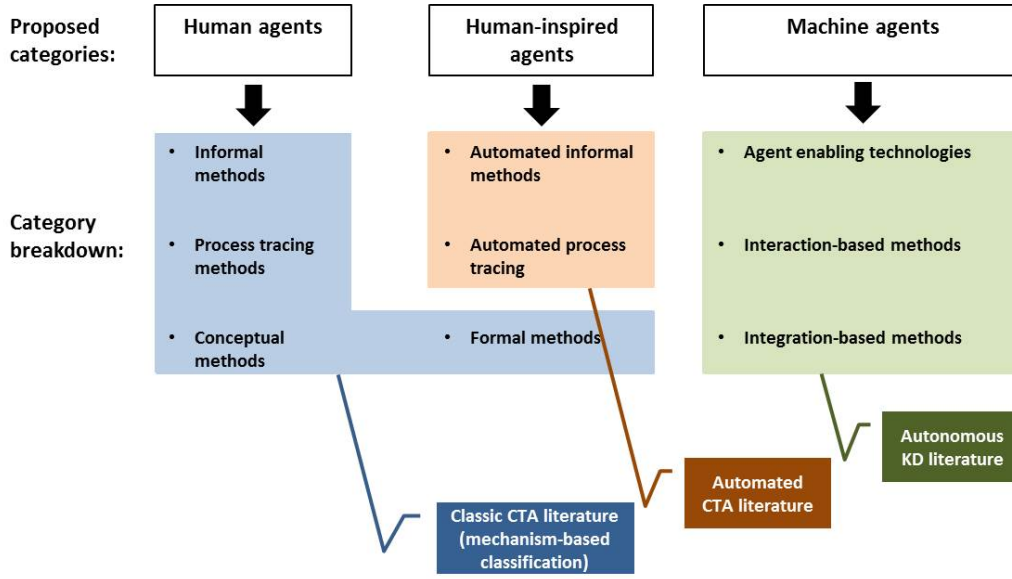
Proposed categories:

Human agents

Human-inspired agents

Machine agents

Category breakdown:

• Informal methods

• Process tracing methods

• Conceptual methods

• Automated informal methods

• Automated process tracing

• Formal methods

• Agent enabling technologies

• Interaction-based methods

• Integration-based methods

Classic CTA literature (mechanism-based classification)

Automated CTA literature

Autonomous KD literature